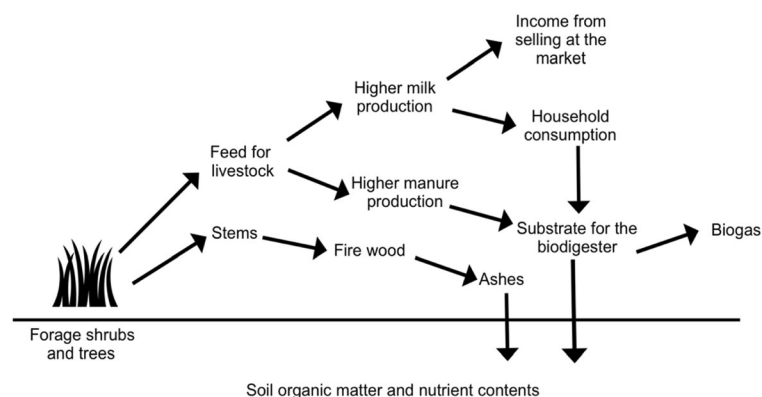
Income from selling at the market

Higher milk production

Household consumption

Feed for livestock

Higher manure production

Substrate for the biodigester

Biogas

Stems

Fire wood

Ashes

Forage shrubs and trees

Soil organic matter and nutrient contents